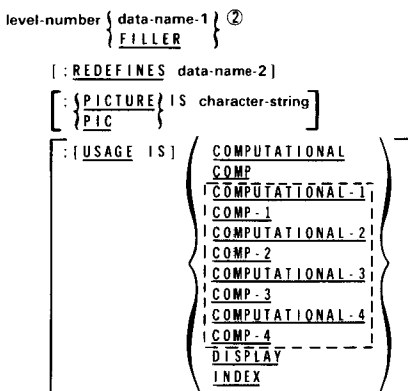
level-number $\left\{ \begin{array}{l} \text{data-name-1} \\ \underline{\text{FILLER}} \end{array} \right\}$ ②

[ ; REDEFINES data-name-2 ]

$\left[ ; \left\{ \begin{array}{l} \underline{\text{PICTURE}} \\ \underline{\text{PIC}} \end{array} \right\} \text{IS character-string} \right]$

[ ; [USAGE IS] $\left( \begin{array}{l} \underline{\text{COMPUTATIONAL}} \\ \underline{\text{COMP}} \\ \underline{\text{COMPUTATIONAL-1}} \\ \underline{\text{COMP-1}} \\ \underline{\text{COMPUTATIONAL-2}} \\ \underline{\text{COMP-2}} \\ \underline{\text{COMPUTATIONAL-3}} \\ \underline{\text{COMP-3}} \\ \underline{\text{COMPUTATIONAL-4}} \\ \underline{\text{COMP-4}} \\ \underline{\text{DISPLAY}} \\ \underline{\text{INDEX}} \end{array} \right)$